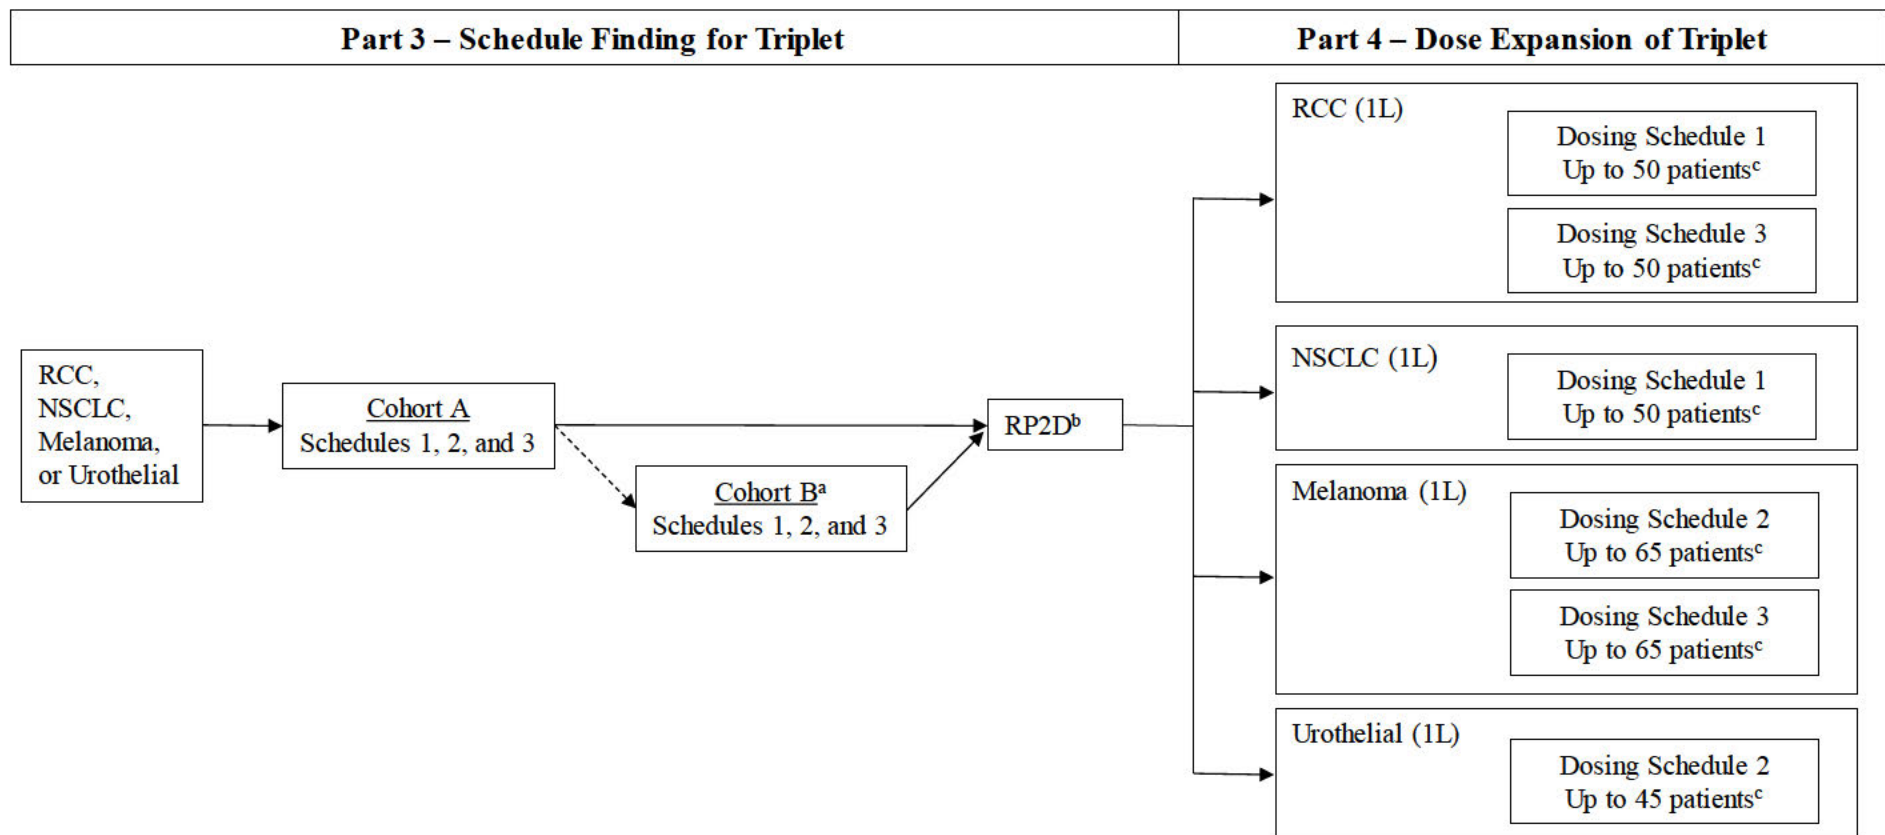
Part 3 – Schedule Finding for Triplet

Part 4 – Dose Expansion of Triplet

RCC, NSCLC, Melanoma, or Urothelial

Cohort A
Schedules 1, 2, and 3

Cohort B$^{a}$
Schedules 1, 2, and 3

RP2D$^{b}$

RCC (1L)

Dosing Schedule 1
Up to 50 patients$^{c}$

Dosing Schedule 3
Up to 50 patients$^{c}$

NSCLC (1L)

Dosing Schedule 1
Up to 50 patients$^{c}$

Melanoma (1L)

Dosing Schedule 2
Up to 65 patients$^{c}$

Dosing Schedule 3
Up to 65 patients$^{c}$

Urothelial (1L)

Dosing Schedule 2
Up to 45 patients$^{c}$